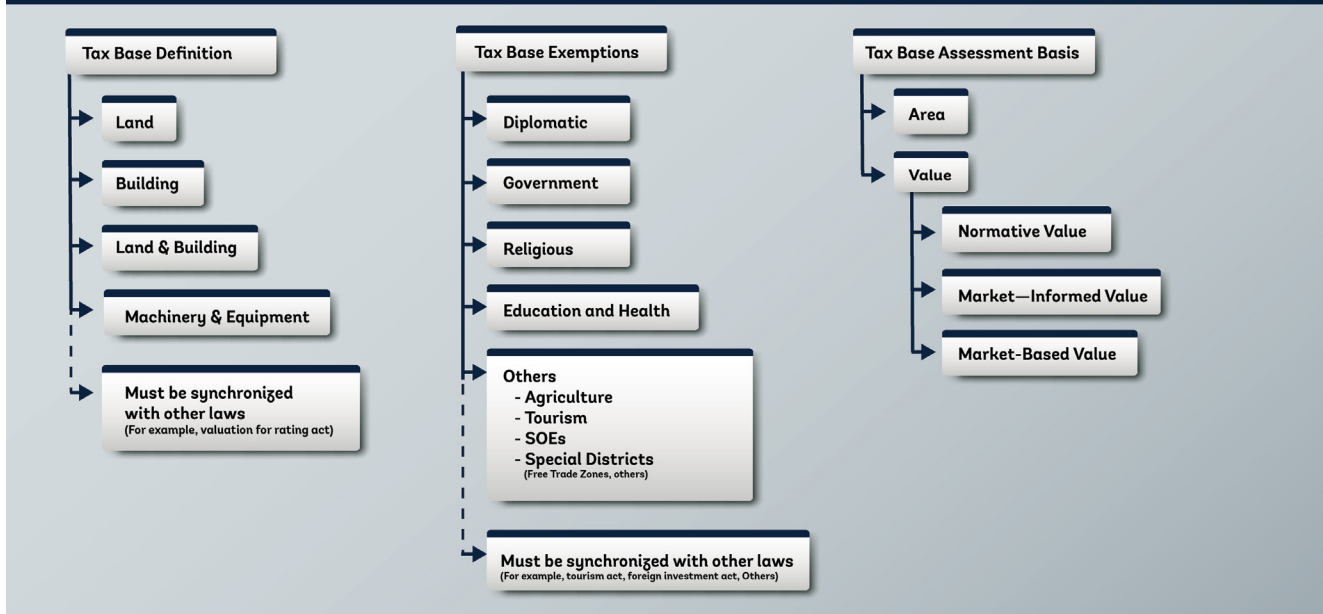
Tax Base Definition

Land

Building

Land & Building

Machinery & Equipment

Must be synchronized with other laws
(For example, valuation for rating act)

Tax Base Exemptions

Diplomatic

Government

Religious

Education and Health

Others
- Agriculture
- Tourism
- SOEs
- Special Districts
(Free Trade Zones, others)

Must be synchronized with other laws
(For example, tourism act, foreign investment act, Others)

Tax Base Assessment Basis

Area

Value

Normative Value

Market—Informed Value

Market-Based Value